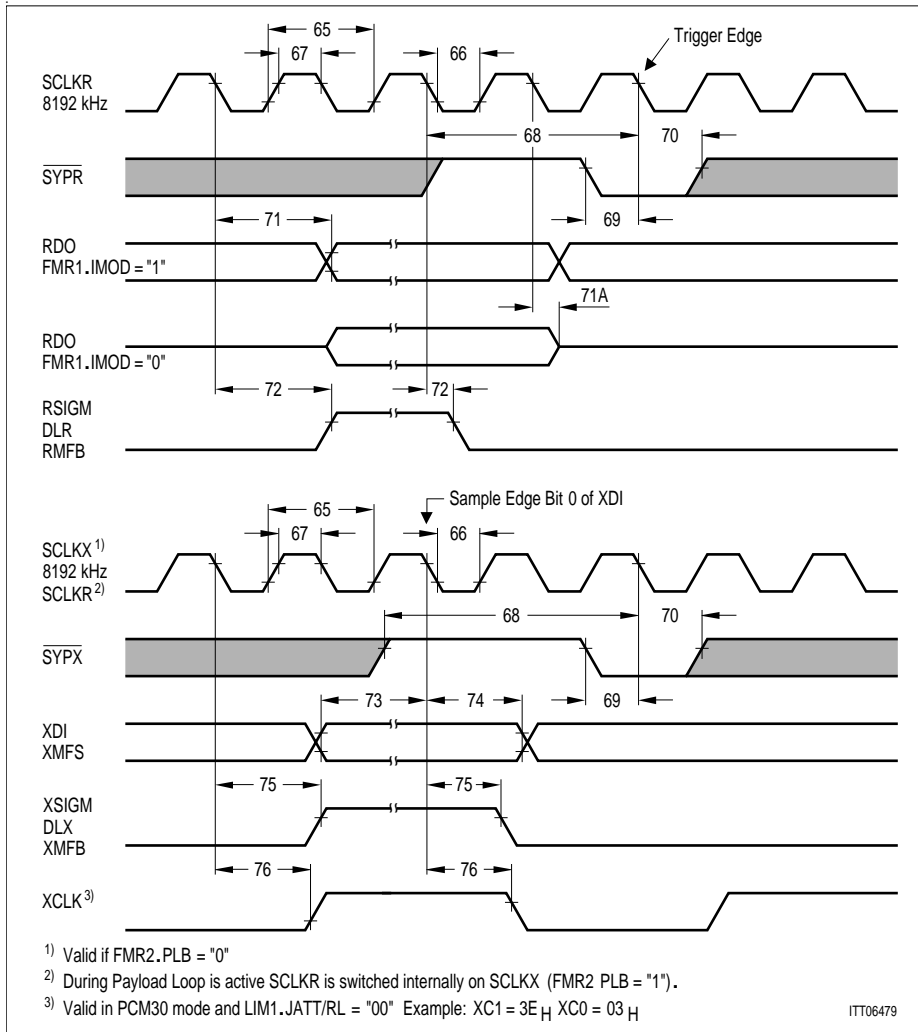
65
67
66
Trigger Edge
SCLKR
8192 kHz
68
70
$\overline{SYPR}$
71
69
RDO
FMR1.IMOD = "1"
71A
RDO
FMR1.IMOD = "0"
72
72
RSIGM
DLR
RMFB

Sample Edge Bit 0 of XDI
65
67
66
SCLKX$^{1)}$
8192 kHz
SCLKR$^{2)}$
68
70
$\overline{SYPX}$
73
74
69
XDI
XMFS
75
75
XSIGM
DLX
XMFB
76
76
XCLK$^{3)}$

$^{1)}$ Valid if FMR2.PLB = "0"

$^{2)}$ During Payload Loop is active SCLKR is switched internally on SCLKX (FMR2 PLB = "1").

$^{3)}$ Valid in PCM30 mode and LIM1.JATT/RL = "00" Example: XC1 = $3E_H$ XC0 = $03_H$

ITT06479